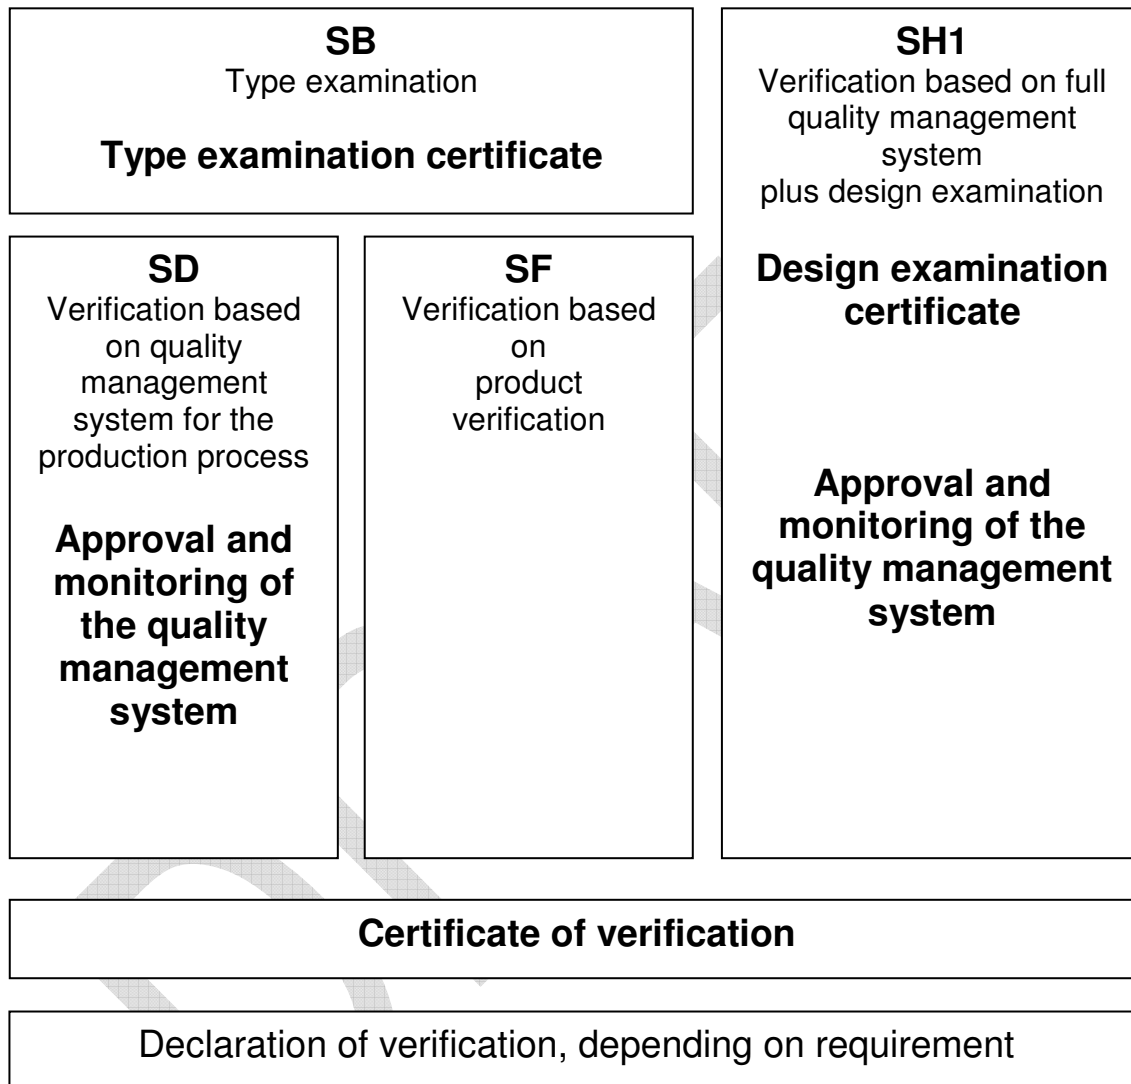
SB
Type examination

Type examination certificate

SH1
Verification based on full quality management system plus design examination

Design examination certificate

Approval and monitoring of the quality management system

SD
Verification based on quality management system for the production process

Approval and monitoring of the quality management system

SF
Verification based on product verification

Certificate of verification

Declaration of verification, depending on requirement